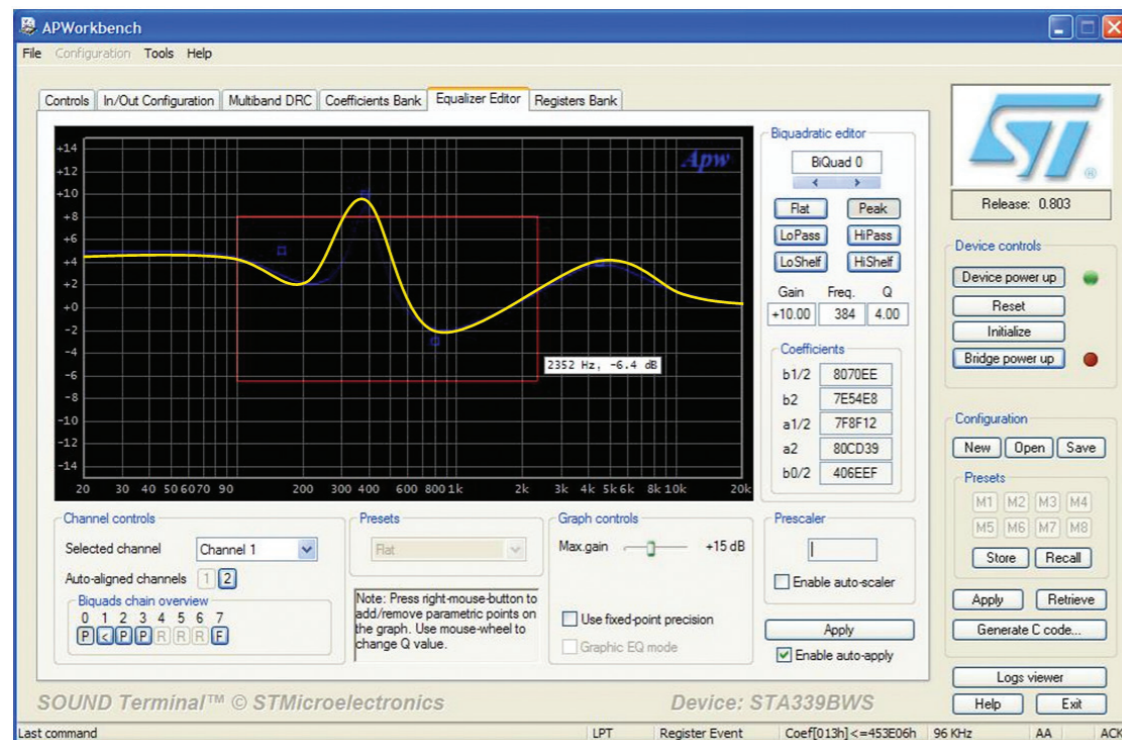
APWorkbench

File Configuration Tools Help

Controls | In/Out Configuration | Multiband DRC | Coefficients Bank | Equalizer Editor | Registers Bank

Apw

+14
+12
+10
+8
+6
+4
+2
+0
-2
-4
-6
-8
-10
-12
-14

20 30 40 50 60 70 90 200 300 400 600 800 1k 2k 3k 4k 5k 6k 8k 10k 20k

2352 Hz, -6.4 dB

Biquadratic editor
BiQuad 0
< >
Flat | Peak
LoPass | HiPass
LoShelf | HiShelf

| Gain | Freq. | Q |
|---|---|---|
| +10.00 | 384 | 4.00 |

Coefficients

| b1/2 | 8070EE |
|---|---|
| b2 | 7E54E8 |
| a1/2 | 7F8F12 |
| a2 | 80CD39 |
| b0/2 | 406EEF |

Release: 0.803

Device controls
Device power up
Reset
Initialize
Bridge power up

Configuration
New | Open | Save
Presets
M1 M2 M3 M4
M5 M6 M7 M8
Store | Recall
Apply | Retrieve
Generate C code...

Channel controls
Selected channel Channel 1
Auto-aligned channels 1 2
Biquads chain overview
0 1 2 3 4 5 6 7
P < P P R R R F

Presets
Flat

Note: Press right-mouse-button to add/remove parametric points on the graph. Use mouse-wheel to change Q value.

Graph controls
Max.gain +15 dB
Use fixed-point precision
Graphic EQ mode

Prescaler
Enable auto-scaler

Apply
Enable auto-apply

Logs viewer
Help | Exit

SOUND Terminal™ © STMicroelectronics

Device: STA339BWS

Last command | LPT | Register Event | Coef[013h]<=453E06h | 96 KHz | AA | ACK